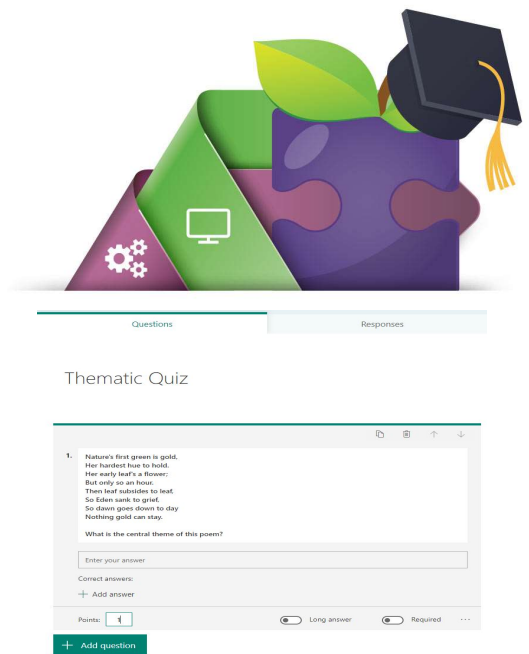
Questions

Responses

Thematic Quiz

1. Nature's first green is gold,
Her hardest hue to hold.
Her early leaf's a flower;
But only so an hour.
Then leaf subsides to leaf.
So Eden sank to grief,
So dawn goes down to day
Nothing gold can stay.

What is the central theme of this poem?

Enter your answer

Correct answers:

+ Add answer

Points: 1

Long answer

Required

···

+ Add question